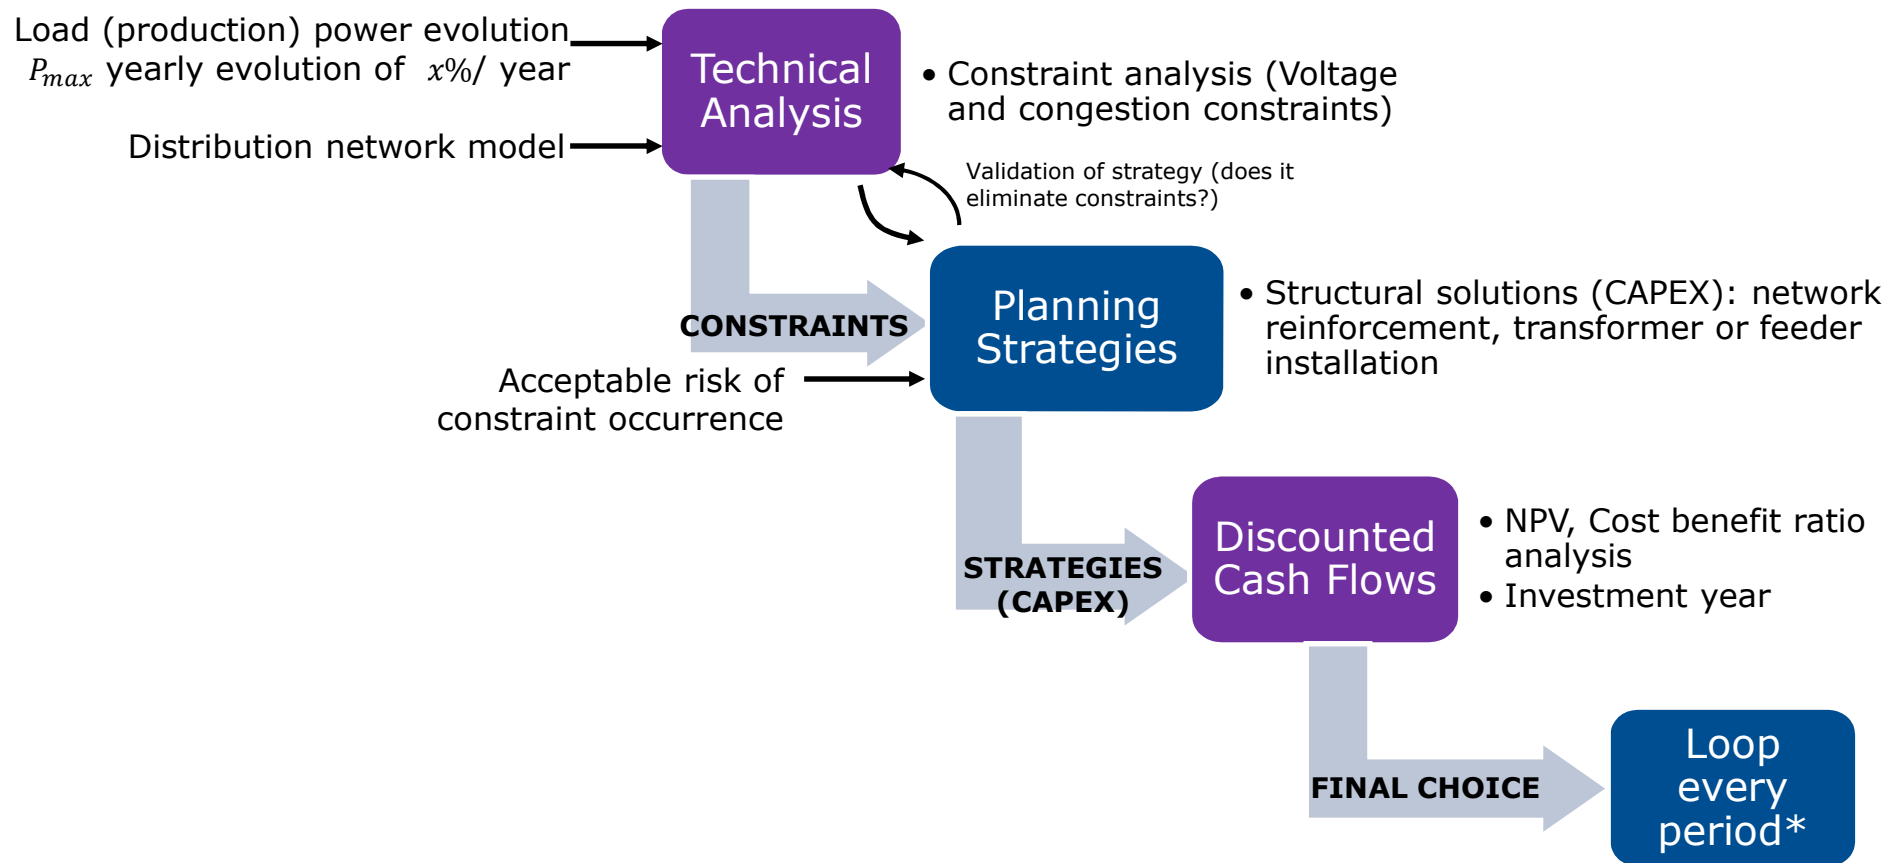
Load (production) power evolution
$P_{max}$ yearly evolution of $x\%$/ year

Distribution network model

Technical Analysis

• Constraint analysis (Voltage and congestion constraints)

Validation of strategy (does it eliminate constraints?)

CONSTRAINTS

Planning Strategies

• Structural solutions (CAPEX): network reinforcement, transformer or feeder installation

Acceptable risk of constraint occurrence

STRATEGIES (CAPEX)

Discounted Cash Flows

• NPV, Cost benefit ratio analysis
• Investment year

FINAL CHOICE

Loop every period*